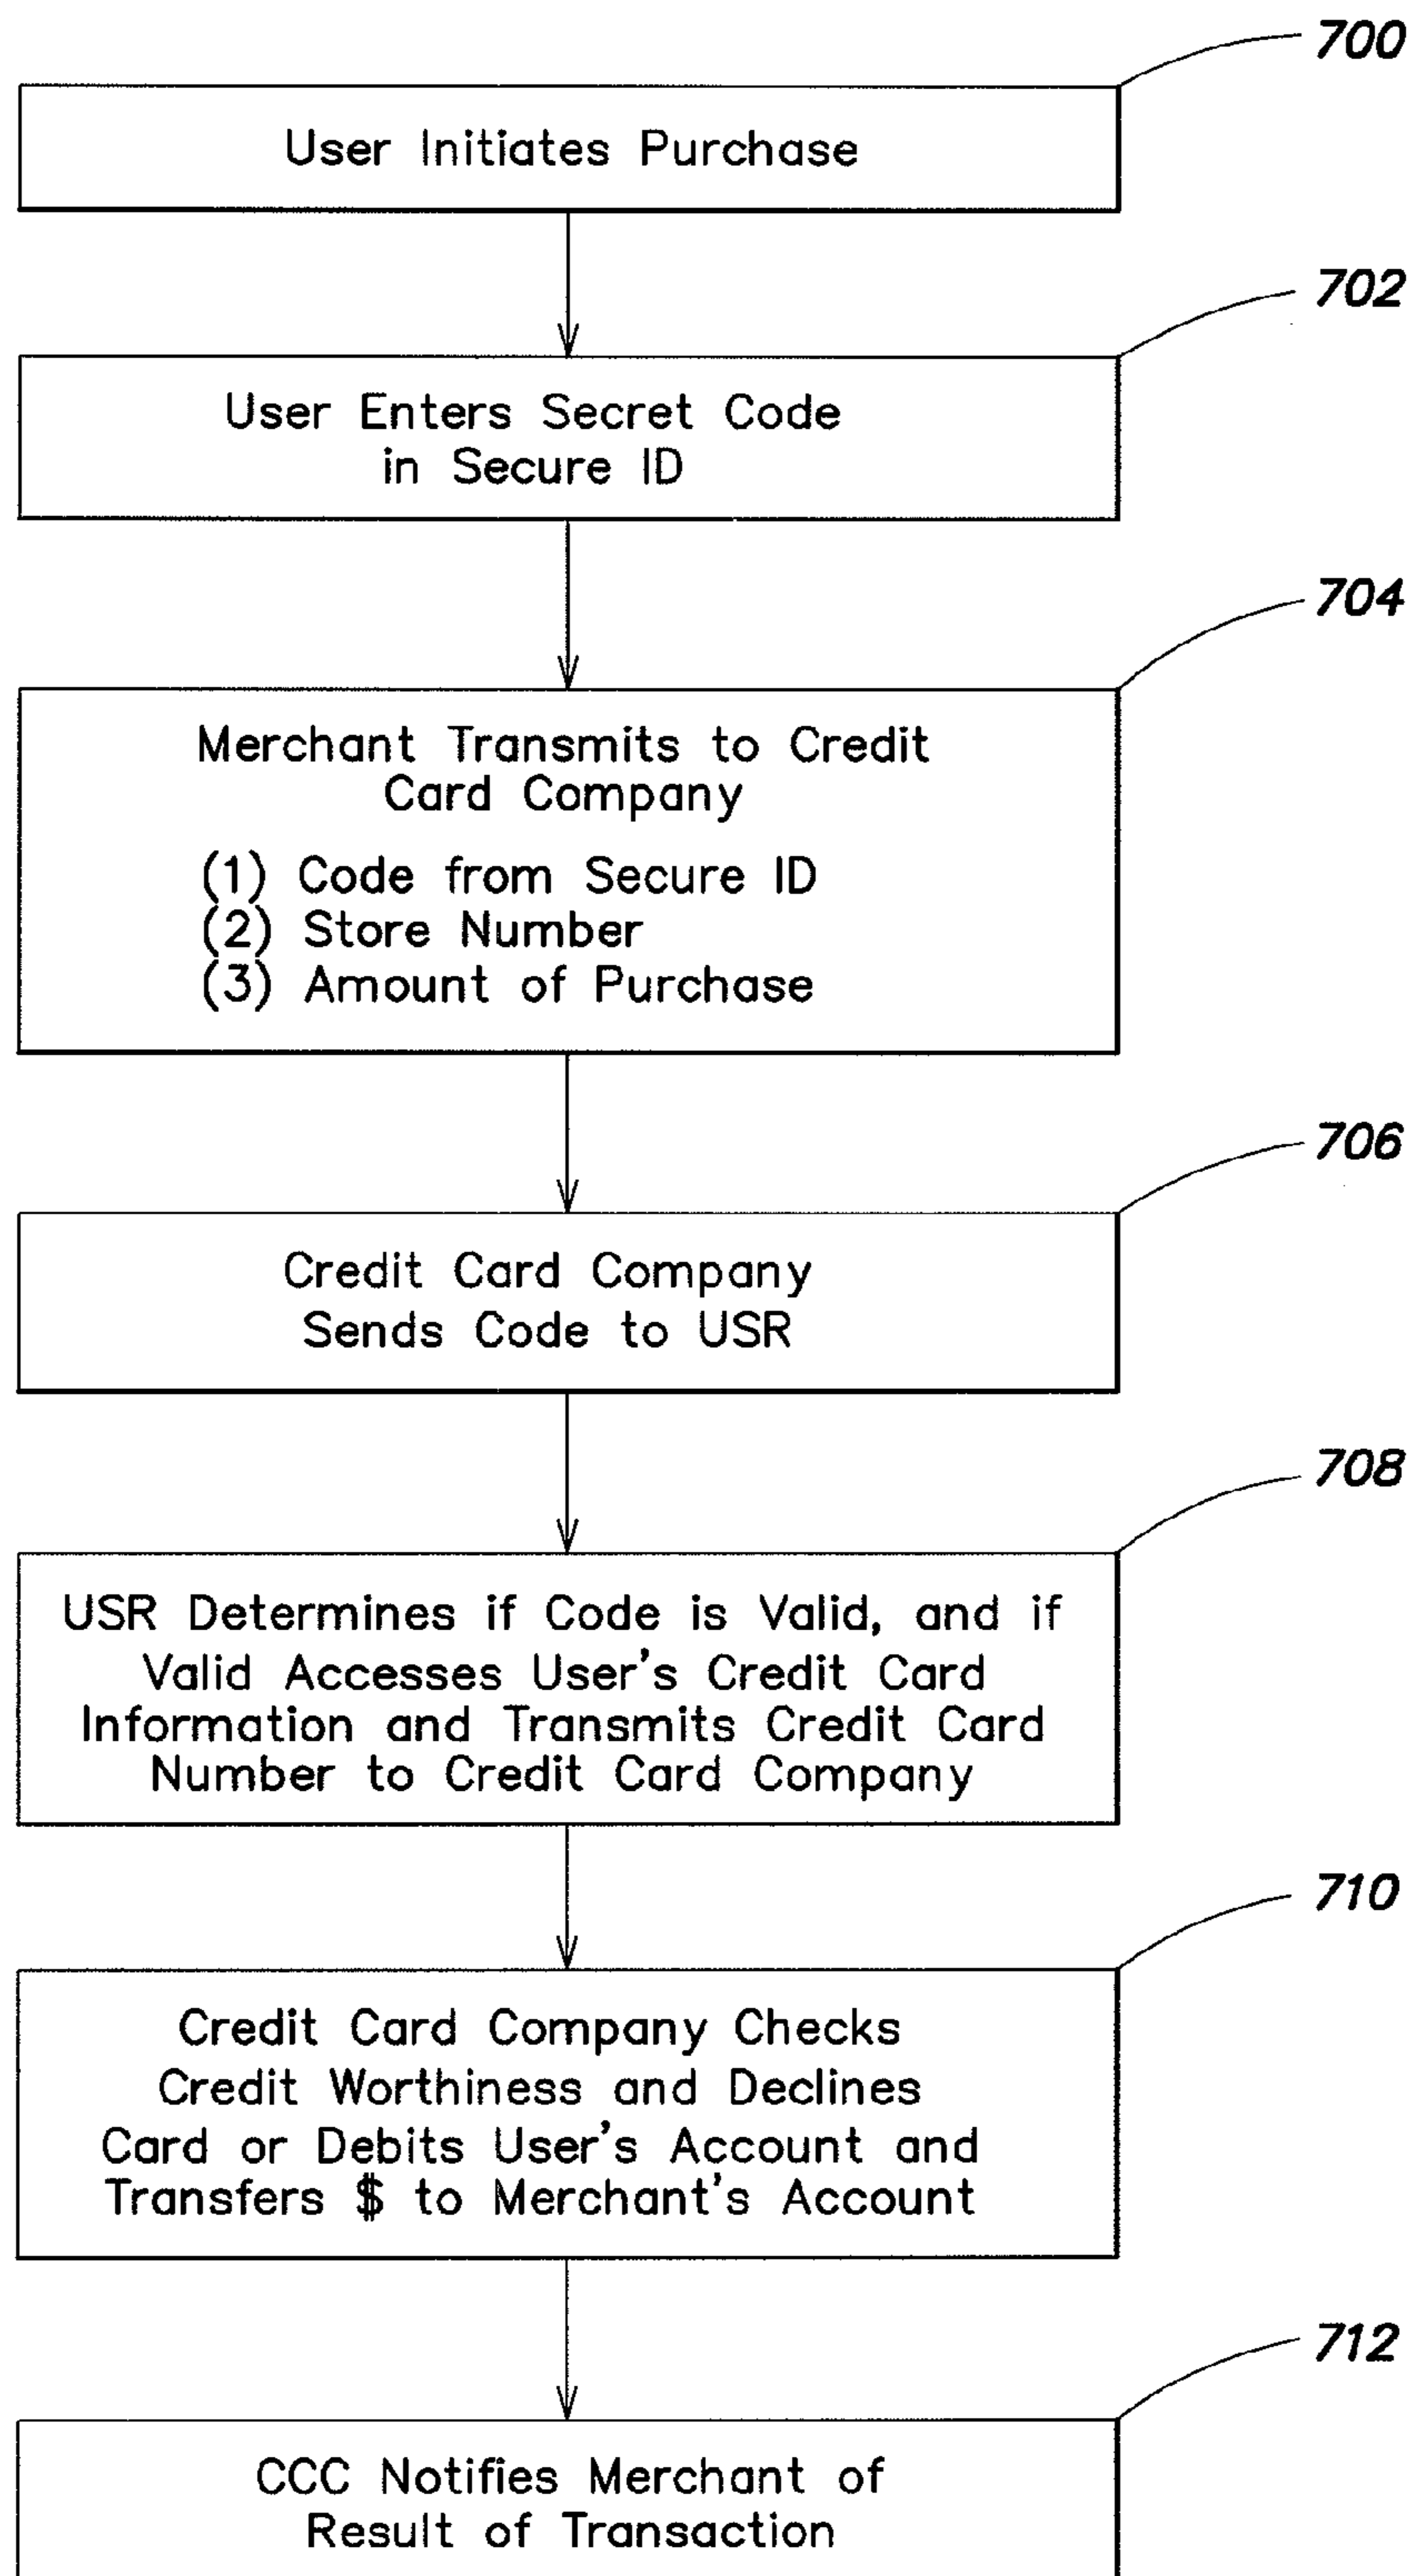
700

User Initiates Purchase

702

User Enters Secret Code in Secure ID

704

Merchant Transmits to Credit Card Company

(1) Code from Secure ID
(2) Store Number
(3) Amount of Purchase

706

Credit Card Company Sends Code to USR

708

USR Determines if Code is Valid, and if Valid Accesses User's Credit Card Information and Transmits Credit Card Number to Credit Card Company

710

Credit Card Company Checks Credit Worthiness and Declines Card or Debits User's Account and Transfers $ to Merchant's Account

712

CCC Notifies Merchant of Result of Transaction